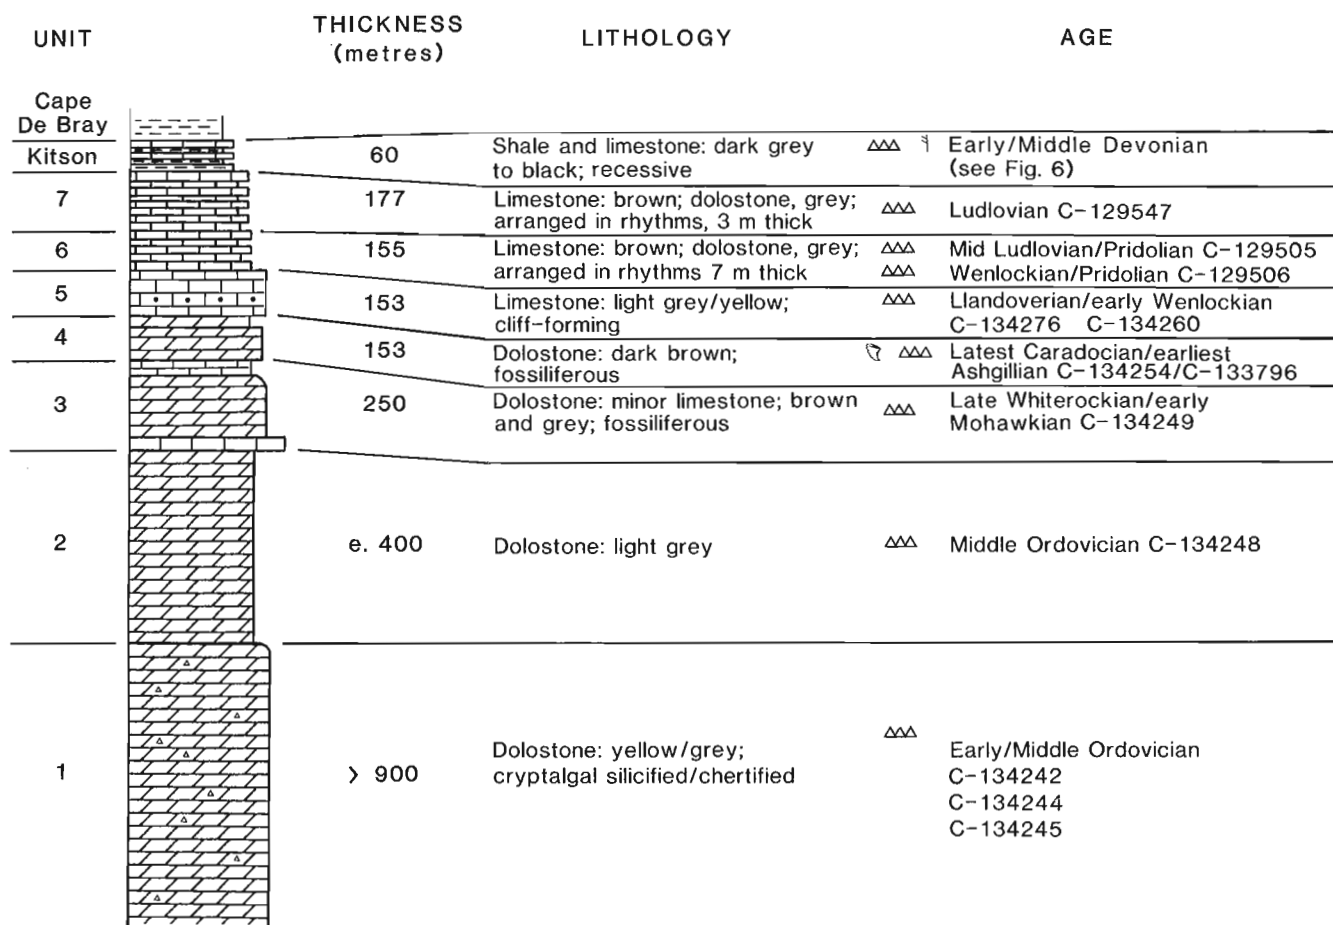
| UNIT | THICKNESS (metres) | LITHOLOGY | AGE |
|---|---|---|---|
| Cape De Bray | | | |
| Kitson | 60 | Shale and limestone: dark grey to black; recessive | Early/Middle Devonian (see Fig. 6) |
| 7 | 177 | Limestone: brown; dolostone, grey; arranged in rhythms, 3 m thick | Ludlovian C-129547 |
| 6 | 155 | Limestone: brown; dolostone, grey; arranged in rhythms 7 m thick | Mid Ludlovian/Pridolian C-129505 Wenlockian/Pridolian C-129506 |
| 5 | 153 | Limestone: light grey/yellow; cliff-forming | Llandoverian/early Wenlockian C-134276 C-134260 |
| 4 | 153 | Dolostone: dark brown; fossiliferous | Latest Caradocian/earliest Ashgillian C-134254/C-133796 |
| 3 | 250 | Dolostone: minor limestone; brown and grey; fossiliferous | Late Whiterockian/early Mohawkian C-134249 |
| 2 | e. 400 | Dolostone: light grey | Middle Ordovician C-134248 |
| 1 | > 900 | Dolostone: yellow/grey; cryptalgal silicified/chertified | Early/Middle Ordovician C-134242 C-134244 C-134245 |